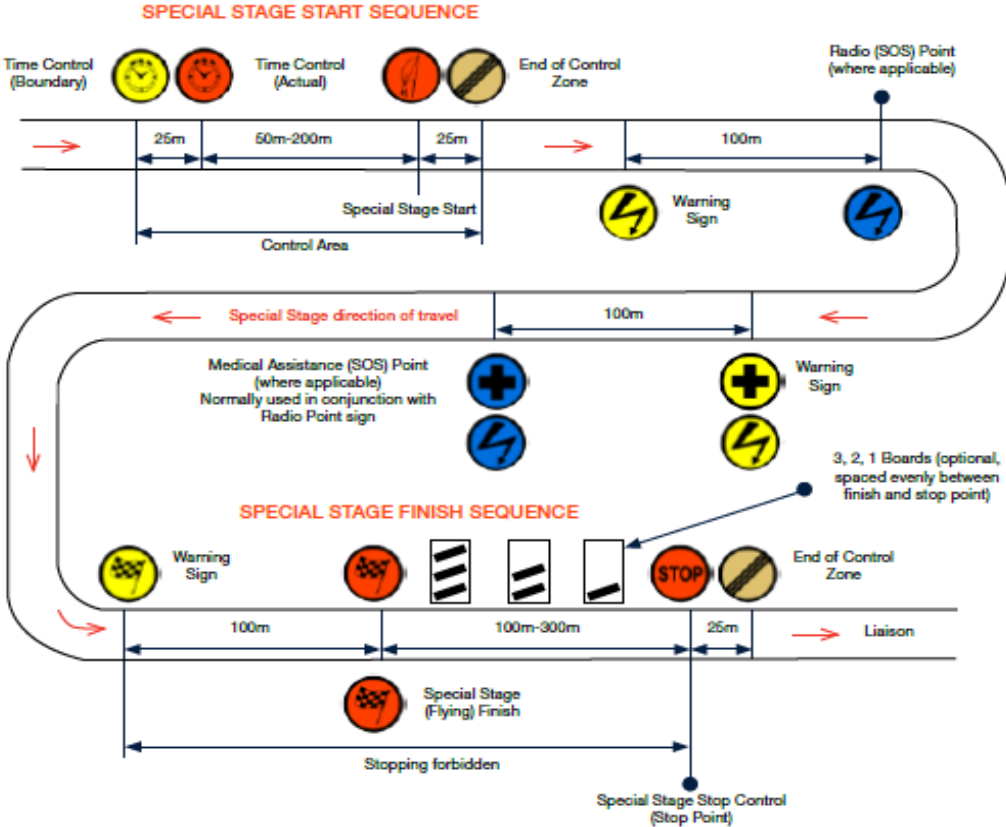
SPECIAL STAGE START SEQUENCE

Time Control (Boundary)

Time Control (Actual)

End of Control Zone

Radio (SOS) Point (where applicable)

25m

50m-200m

25m

100m

Special Stage Start

Warning Sign

Control Area

Special Stage direction of travel

100m

Medical Assistance (SOS) Point (where applicable) Normally used in conjunction with Radio Point sign

Warning Sign

3, 2, 1 Boards (optional, spaced evenly between finish and stop point)

SPECIAL STAGE FINISH SEQUENCE

Warning Sign

STOP

End of Control Zone

100m

100m-300m

25m

Liaison

Special Stage (Flying) Finish

Stopping forbidden

Special Stage Stop Control (Stop Point)